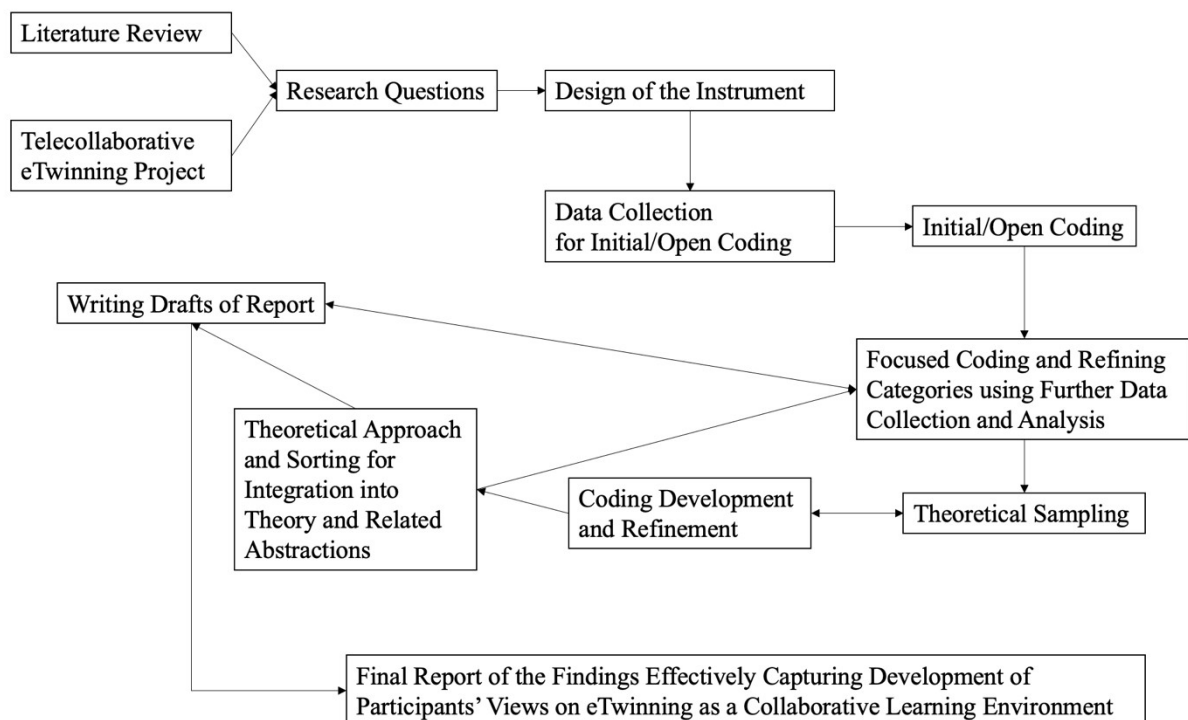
Literature Review

Telecollaborative eTwinning Project

Research Questions

Design of the Instrument

Data Collection for Initial/Open Coding

Initial/Open Coding

Writing Drafts of Report

Focused Coding and Refining Categories using Further Data Collection and Analysis

Theoretical Approach and Sorting for Integration into Theory and Related Abstractions

Coding Development and Refinement

Theoretical Sampling

Final Report of the Findings Effectively Capturing Development of Participants' Views on eTwinning as a Collaborative Learning Environment